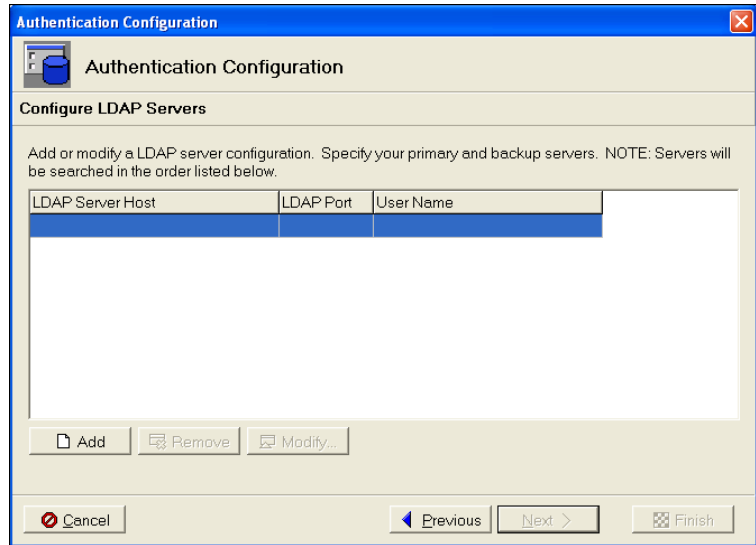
Authentication Configuration

Authentication Configuration

Configure LDAP Servers

Add or modify a LDAP server configuration. Specify your primary and backup servers. NOTE: Servers will be searched in the order listed below.

| LDAP Server Host | LDAP Port | User Name |
|---|---|---|
| | | |

Add Remove Modify...

Cancel Previous Next > Finish